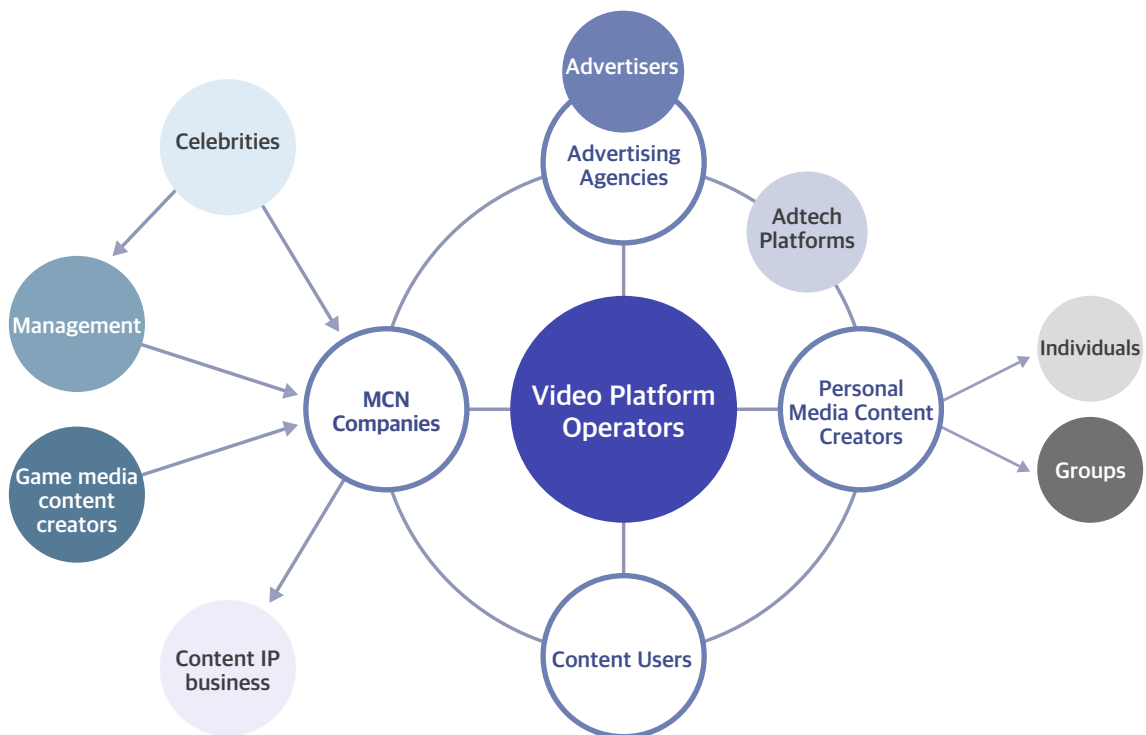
Advertisers

Advertising Agencies

Celebrities

Adtech Platforms

Management

MCN Companies

Video Platform Operators

Personal Media Content Creators

Individuals

Groups

Game media content creators

Content IP business

Content Users